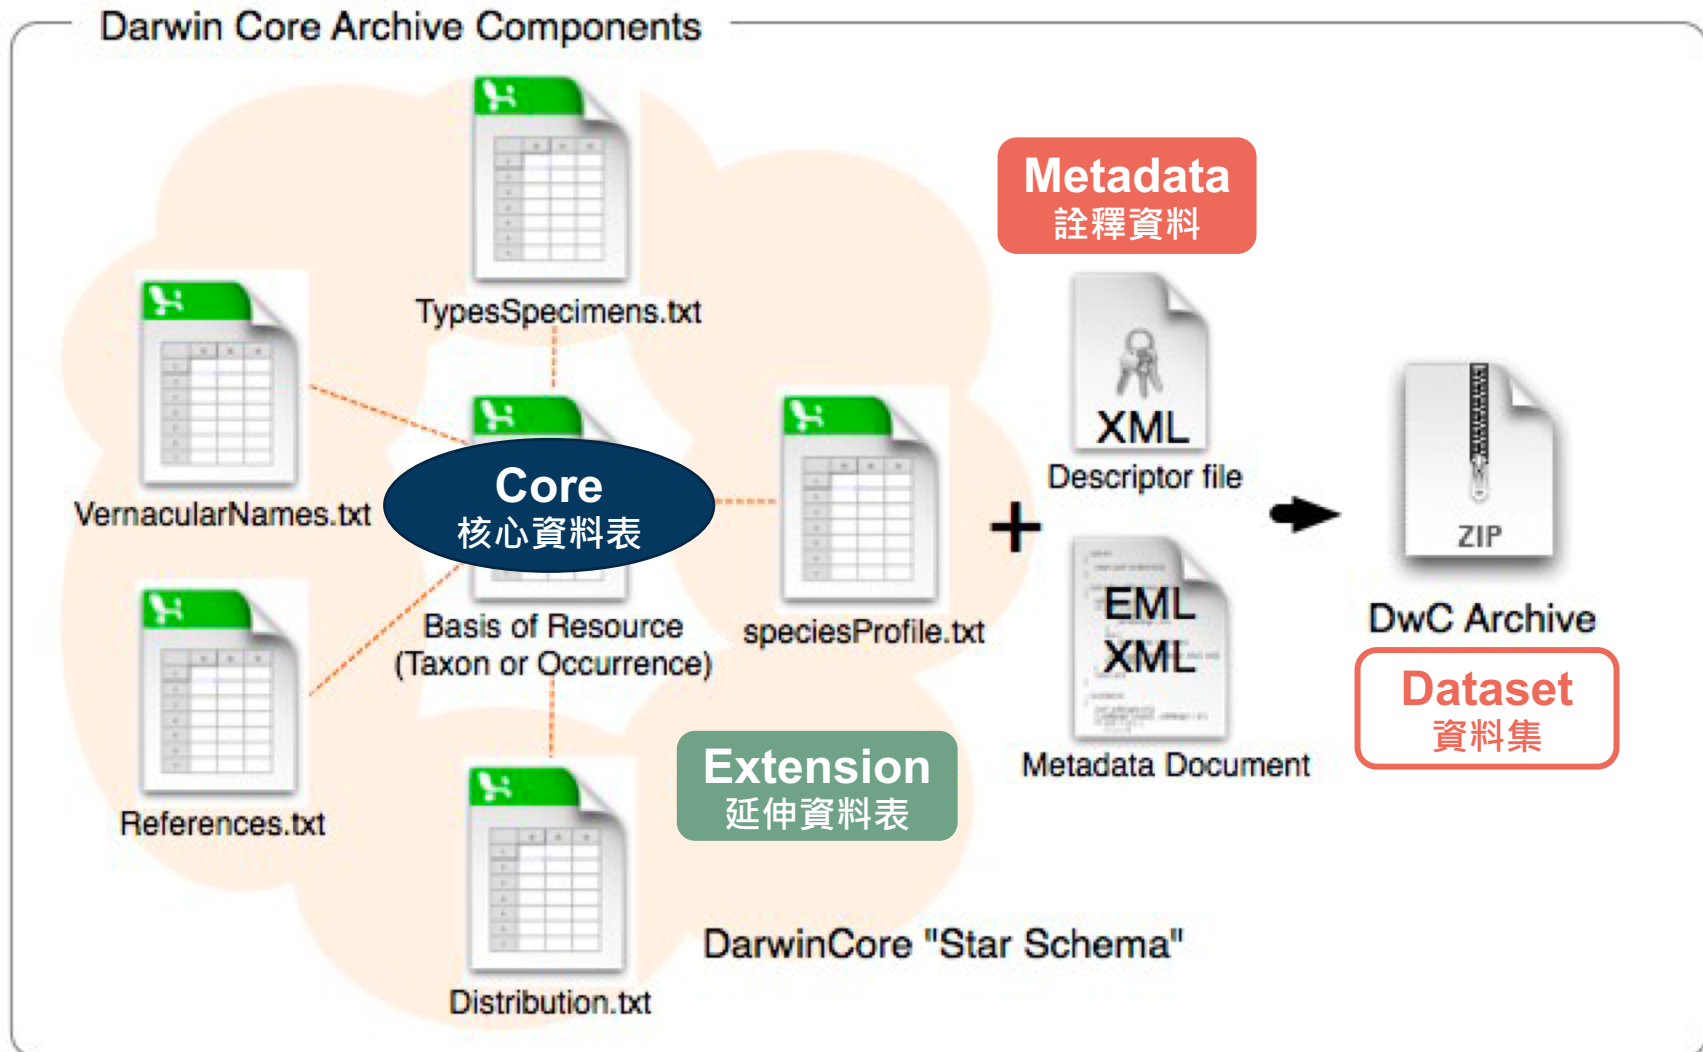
Darwin Core Archive Components

TypesSpecimens.txt

VernacularNames.txt

Core
核心資料表

Basis of Resource
(Taxon or Occurrence)

speciesProfile.txt

References.txt

Distribution.txt

Extension
延伸資料表

Metadata
詮釋資料

XML

Descriptor file

+

EML
XML

Metadata Document

ZIP

DwC Archive

Dataset
資料集

DarwinCore "Star Schema"